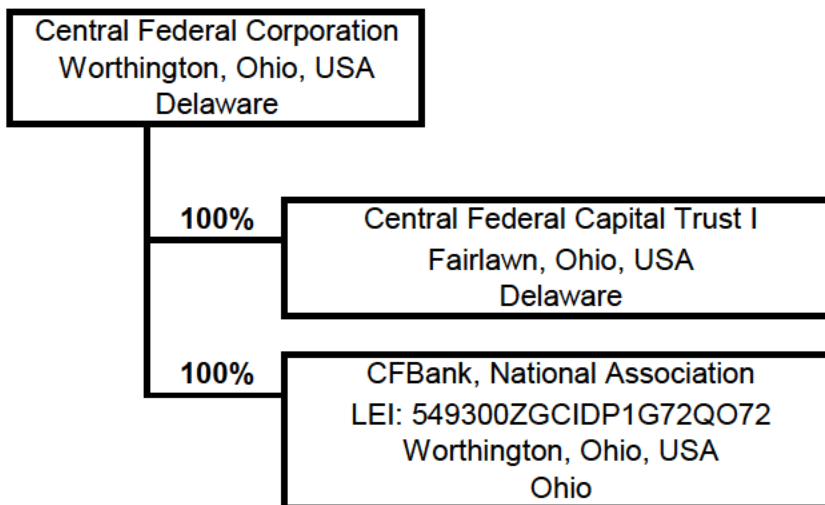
Central Federal Corporation
Worthington, Ohio, USA
Delaware

100%

Central Federal Capital Trust I
Fairlawn, Ohio, USA
Delaware

100%

CFBank, National Association
LEI: 549300ZGCIDP1G72QO72
Worthington, Ohio, USA
Ohio